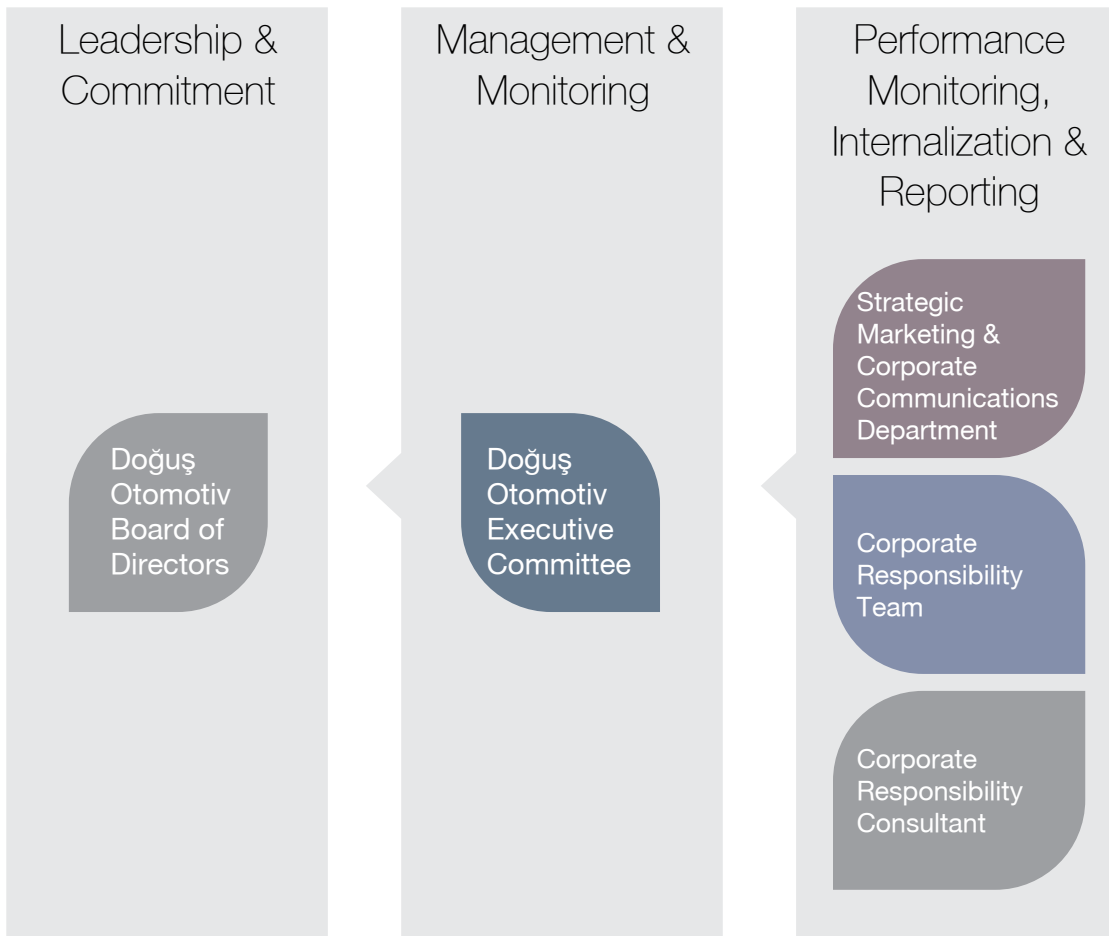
Leadership & Commitment

Doğuş Otomotiv Board of Directors

Management & Monitoring

Doğuş Otomotiv Executive Committee

Performance Monitoring, Internalization & Reporting

Strategic Marketing & Corporate Communications Department

Corporate Responsibility Team

Corporate Responsibility Consultant